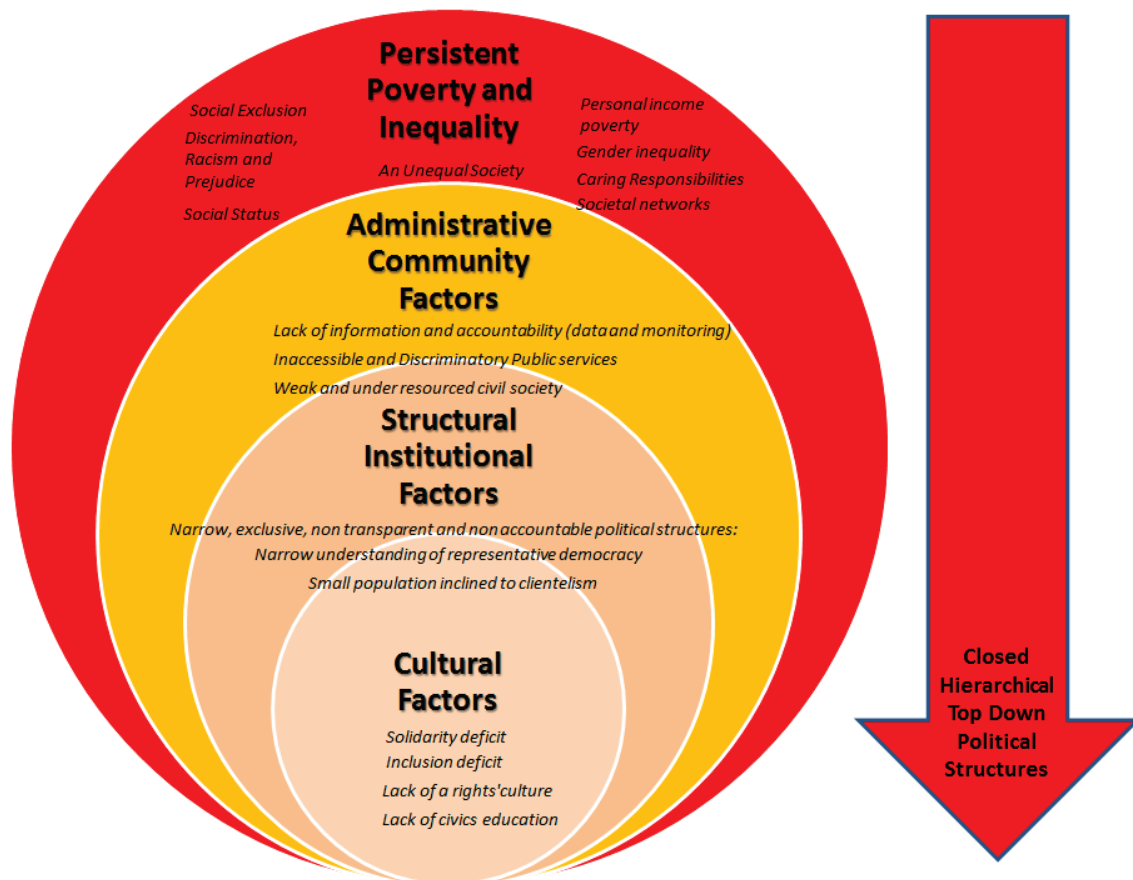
Persistent Poverty and Inequality

Social Exclusion

Discrimination, Racism and Prejudice

Social Status

An Unequal Society

Personal income poverty

Gender inequality

Caring Responsibilities

Societal networks

Administrative Community Factors

Lack of information and accountability (data and monitoring)

Inaccessible and Discriminatory Public services

Weak and under resourced civil society

Structural Institutional Factors

Narrow, exclusive, non transparent and non accountable political structures:

Narrow understanding of representative democracy

Small population inclined to clientelism

Cultural Factors

Solidarity deficit

Inclusion deficit

Lack of a rights'culture

Lack of civics education

Closed Hierarchical Top Down Political Structures